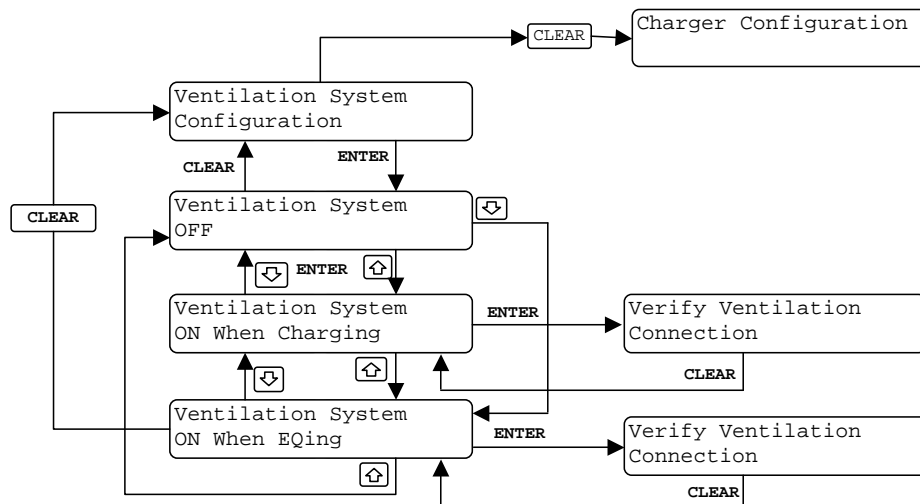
CLEAR

Charger Configuration

Ventilation System Configuration

CLEAR

ENTER

CLEAR

Ventilation System OFF

ENTER

Ventilation System ON When Charging

ENTER

Verify Ventilation Connection

CLEAR

Ventilation System ON When EQing

ENTER

Verify Ventilation Connection

CLEAR